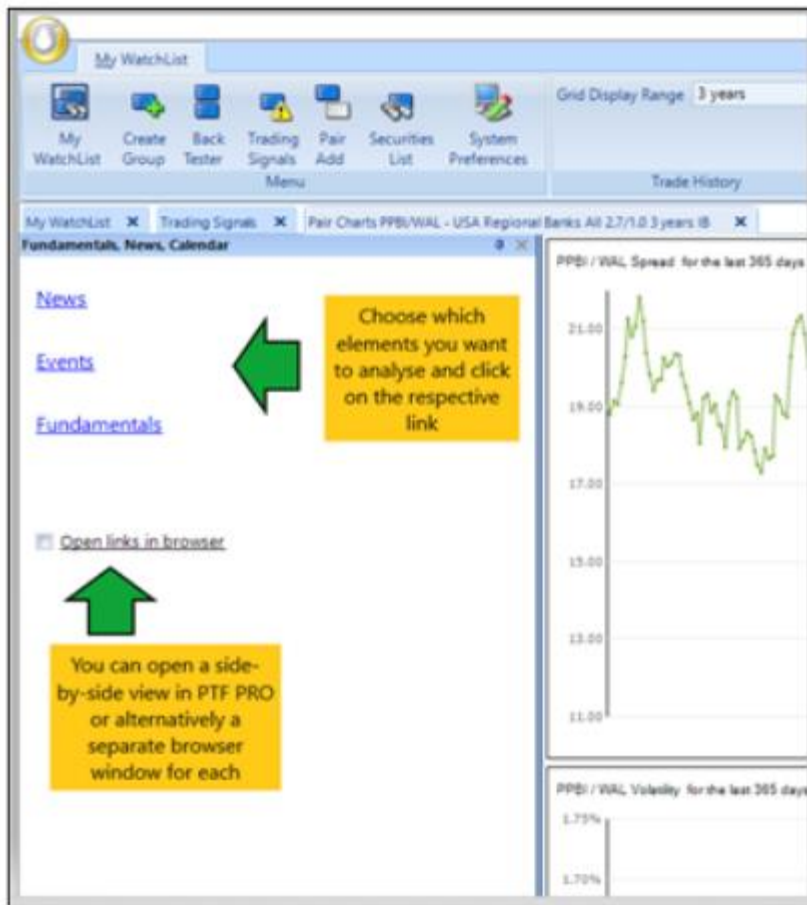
My WatchList

My WatchList
Create Group
Back Tester
Trading Signals
Pair Add
Securities List
System Preferences
Menu

Grid Display Range 3 years

Trade History

My WatchList ✖ Trading Signals ✖ Pair Charts PPBI/WAL - USA Regional Banks All 2.7/1.0 3 years IB ✖

Fundamentals, News, Calendar

News

Events

Fundamentals

Choose which elements you want to analyse and click on the respective link

Open links in browser

You can open a side-by-side view in PTF PRO or alternatively a separate browser window for each

PPBI / WAL Spread for the last 365 days

21.00
19.00
17.00
15.00
13.00
11.00

PPBI / WAL Volatility for the last 365 days

1.75%
1.70%